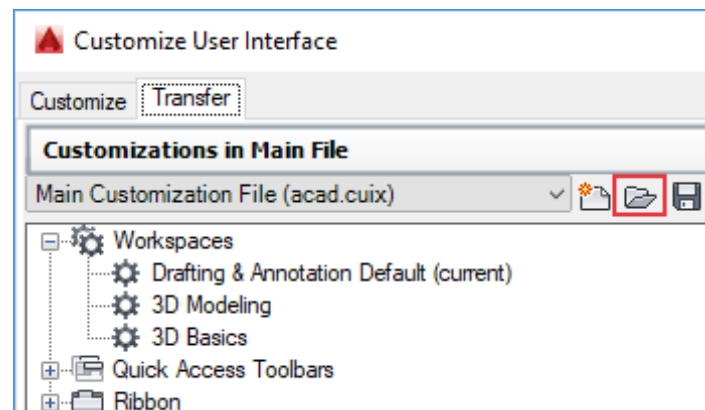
Customize User Interface

Customize | Transfer

Customizations in Main File

Main Customization File (acad.cuix)

Workspaces
Drafting & Annotation Default (current)
3D Modeling
3D Basics
Quick Access Toolbars
Ribbon